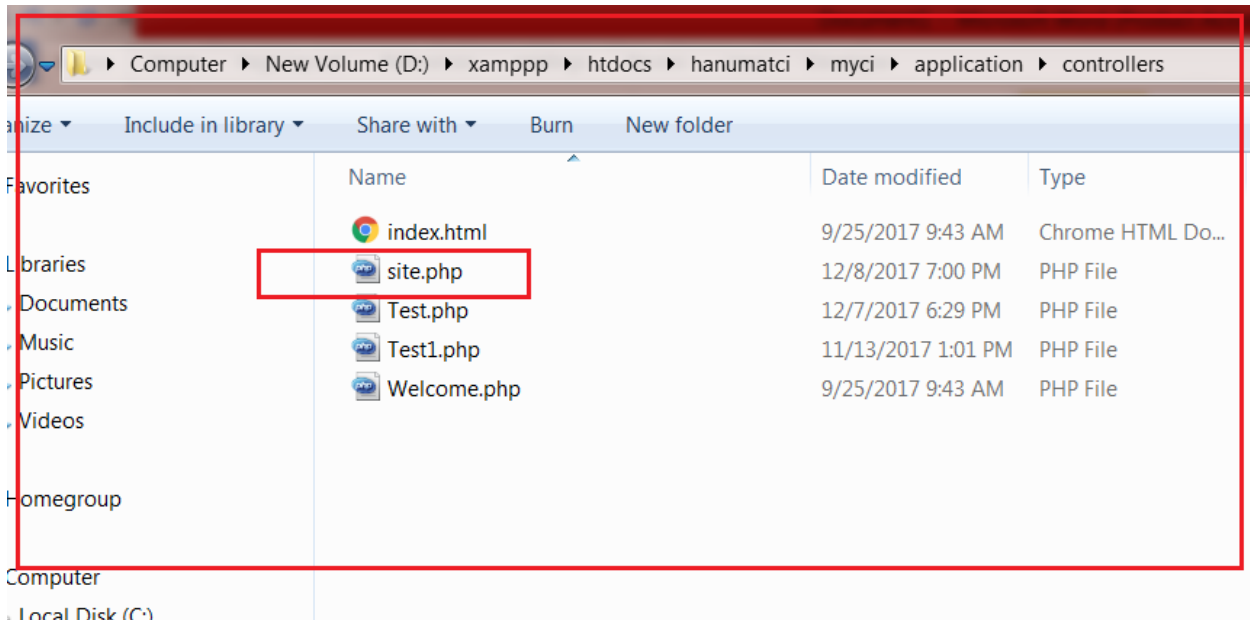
▸ Computer ▸ New Volume (D:) ▸ xamppp ▸ htdocs ▸ hanumatci ▸ myci ▸ application ▸ controllers

anize ▾ Include in library ▾ Share with ▾ Burn New folder

Favorites

Libraries
Documents
Music
Pictures
Videos

Homegroup

Computer
Local Disk (C:)

| Name | Date modified | Type |
|---|---|---|
| index.html | 9/25/2017 9:43 AM | Chrome HTML Do... |
| site.php | 12/8/2017 7:00 PM | PHP File |
| Test.php | 12/7/2017 6:29 PM | PHP File |
| Test1.php | 11/13/2017 1:01 PM | PHP File |
| Welcome.php | 9/25/2017 9:43 AM | PHP File |